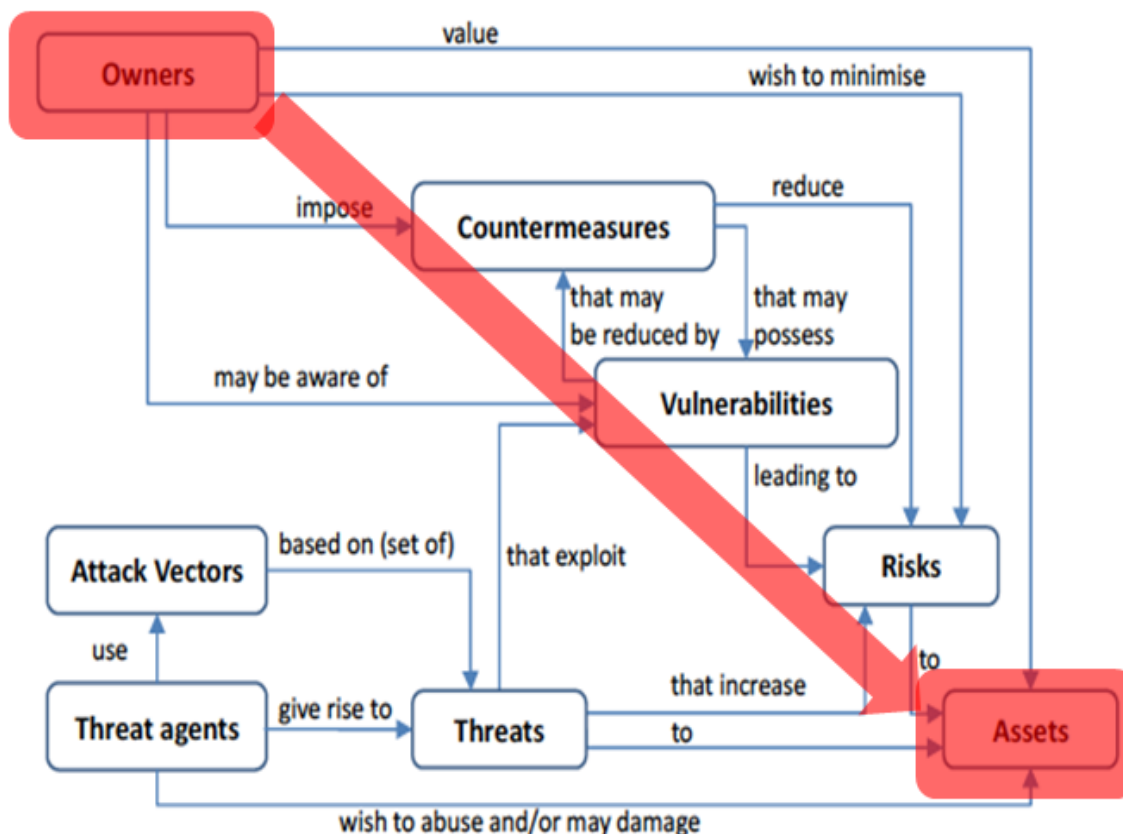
Owners

value

wish to minimise

impose

Countermeasures

reduce

that may be reduced by

that may possess

may be aware of

Vulnerabilities

leading to

Attack Vectors

based on (set of)

that exploit

Risks

use

to

Threat agents

give rise to

Threats

that increase

to

Assets

wish to abuse and/or may damage